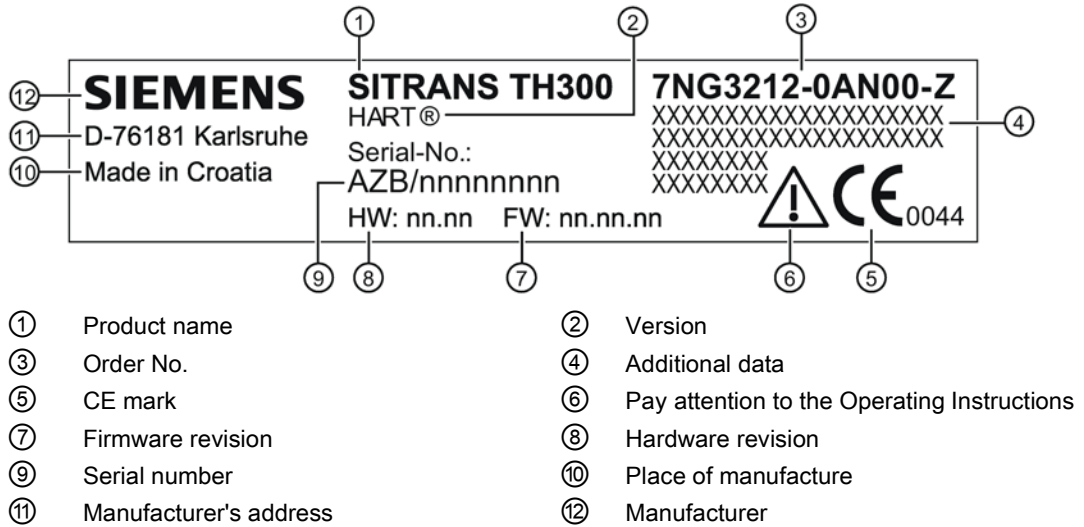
①
②
③
⑫ SIEMENS
SITRANS TH300
7NG3212-0AN00-Z
HART®
⑪ D-76181 Karlsruhe
XXXXXXXXXXXXXXXXXXXX
XXXXXXXXXXXXXXXXXXXX ④
Serial-No.:
XXXXXXXX
⑩ Made in Croatia
XXXXXXXX
AZB/nnnnnnnn
CE 0044
HW: nn.nn
FW: nn.nn.nn
⑨ ⑧ ⑦ ⑥ ⑤

| | | | |
|---|---|---|---|
| ① | Product name | ② | Version |
| ③ | Order No. | ④ | Additional data |
| ⑤ | CE mark | ⑥ | Pay attention to the Operating Instructions |
| ⑦ | Firmware revision | ⑧ | Hardware revision |
| ⑨ | Serial number | ⑩ | Place of manufacture |
| ⑪ | Manufacturer's address | ⑫ | Manufacturer |